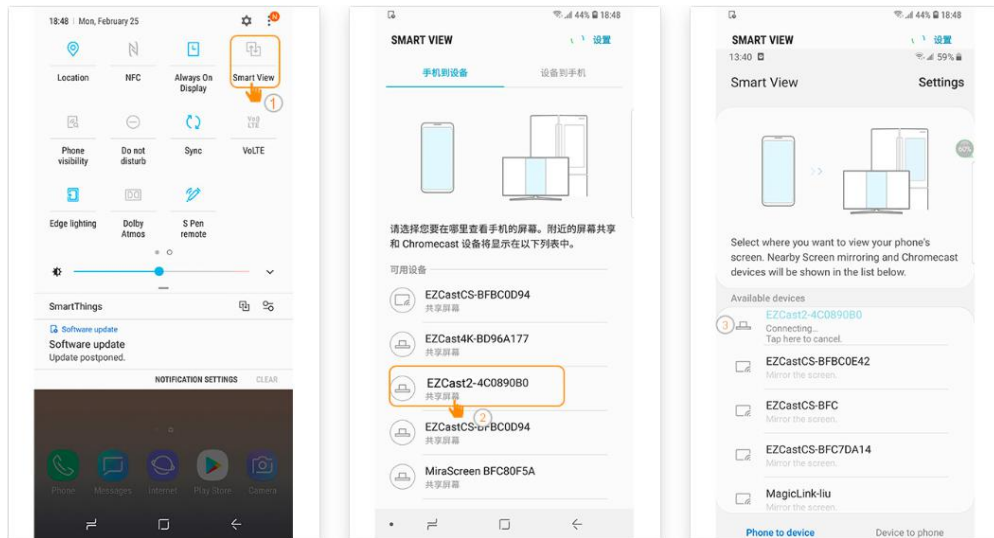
18:48 | Mon, February 25

Location
NFC
Always On Display
Smart View
1
Phone visibility
Do not disturb
Sync
VoLTE
Edge lighting
Dolby Atmos
S Pen remote

SmartThings

Software update
Software update
Update postponed.

NOTIFICATION SETTINGS
CLEAR

Phone
Messages
Internet
Play Store
Camera

44% 18:48
SMART VIEW
设置
手机到设备
设备到手机

请选择您要在哪里查看手机的屏幕。附近的屏幕共享和 Chromecast 设备将显示在以下列表中。

可用设备
EZCastCS-BFBC0D94
共享屏幕
EZCast4K-BD96A177
共享屏幕
EZCast2-4C0890B0
共享屏幕
2
EZCastCS-BFBC0D94
共享屏幕
MiraScreen BFC80F5A
共享屏幕

44% 18:48
SMART VIEW
设置
13:40
59%
Smart View
Settings

60%

Select where you want to view your phone's screen. Nearby Screen mirroring and Chromecast devices will be shown in the list below.

Available devices
3
EZCast2-4C0890B0
Connecting...
Tap here to cancel.
EZCastCS-BFBC0E42
Mirror the screen.
EZCastCS-BFC
Mirror the screen.
EZCastCS-BFC7DA14
Mirror the screen.
MagicLink-liu
Mirror the screen.

Phone to device
Device to phone